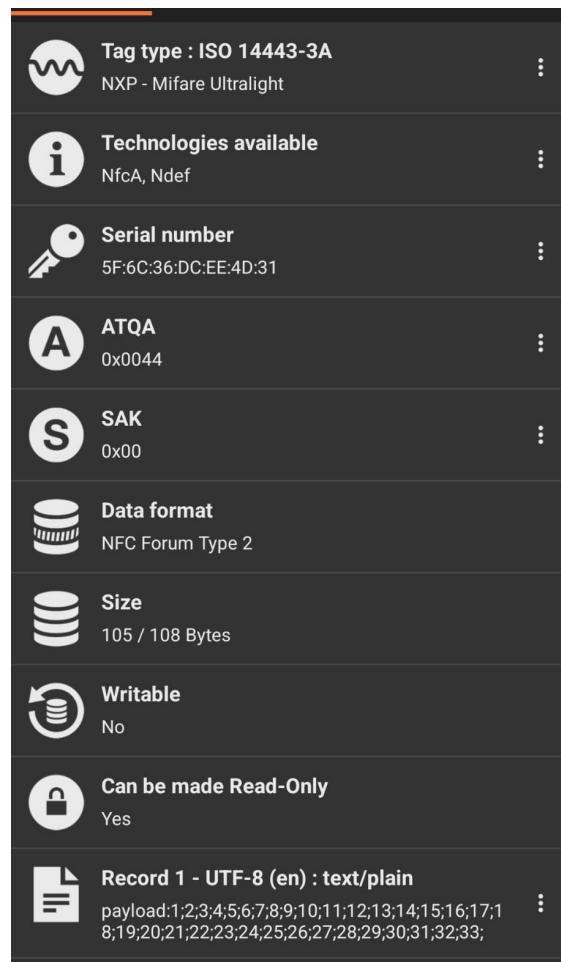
Tag type : ISO 14443-3A
NXP - Mifare Ultralight

Technologies available
NfcA, Ndef

Serial number
5F:6C:36:DC:EE:4D:31

ATQA
0x0044

SAK
0x00

Data format
NFC Forum Type 2

Size
105 / 108 Bytes

Writable
No

Can be made Read-Only
Yes

Record 1 - UTF-8 (en) : text/plain
payload:1;2;3;4;5;6;7;8;9;10;11;12;13;14;15;16;17;18;19;20;21;22;23;24;25;26;27;28;29;30;31;32;33;